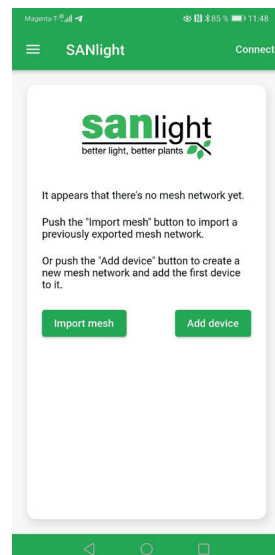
Magenta-T 85 % 11:48

SANlight

Connect

sanlight
better light, better plants

It appears that there's no mesh network yet.

Push the "Import mesh" button to import a previously exported mesh network.

Or push the "Add device" button to create a new mesh network and add the first device to it.

Import mesh

Add device